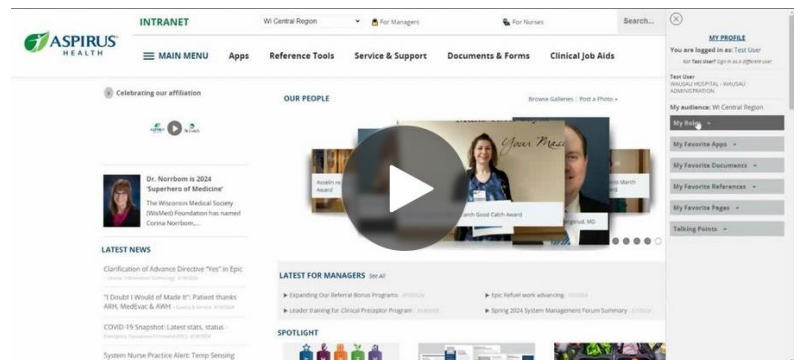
ASPIRUS HEALTH

INTRANET

WI Central Region

For Managers

For Nurses

Search...

MAIN MENU

Apps

Reference Tools

Service & Support

Documents & Forms

Clinical Job Aids

Celebrating our affiliation

OUR PEOPLE

Browse Galleries | Post a Photo »

Dr. Norrbom is 2024 'Superhero of Medicine'

The Wisconsin Medical Society (WisMed) Foundation has named Corina Norrbom,...

LATEST NEWS

Clarification of Advance Directive "Yes" in Epic

"I Doubt I Would of Made It": Patient thanks ARH, MedEvac & AWH

COVID-19 Snapshot: Latest stats, status

System Nurse Practice Alert: Temp Sensing

LATEST FOR MANAGERS See All

▶ Expanding Our Referral Bonus Programs

▶ Leader training for Clinical Preceptor Program

▶ Epic Refuel work advancing

▶ Spring 2024 System Management Forum Summary

SPOTLIGHT

Your Mas

Good Catch Award

MY PROFILE

You are logged in as: Test User

Not Test User? Sign in as a different user

Test User
WAUSAU HOSPITAL - WAUSAU ADMINISTRATION

My audience: WI Central Region

My Roles

My Favorite Apps

My Favorite Documents

My Favorite References

My Favorite Pages

Talking Points